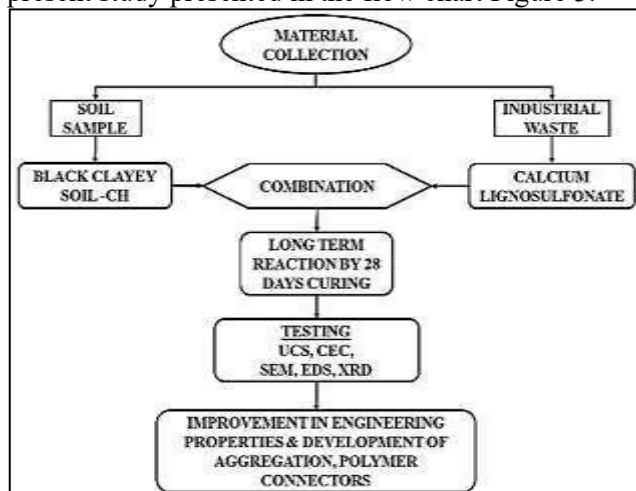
present study presented in the flow chart Figure 3.

MATERIAL COLLECTION

SOIL SAMPLE

INDUSTRIAL WASTE

BLACK CLAYEY SOIL -CH

COMBINATION

CALCIUM LIGNOSULFONATE

LONG TERM REACTION BY 28 DAYS CURING

TESTING UCS, CEC, SEM, EDS, XRD

IMPROVEMENT IN ENGINEERING PROPERTIES & DEVELOPMENT OF AGGREGATION, POLYMER CONNECTORS